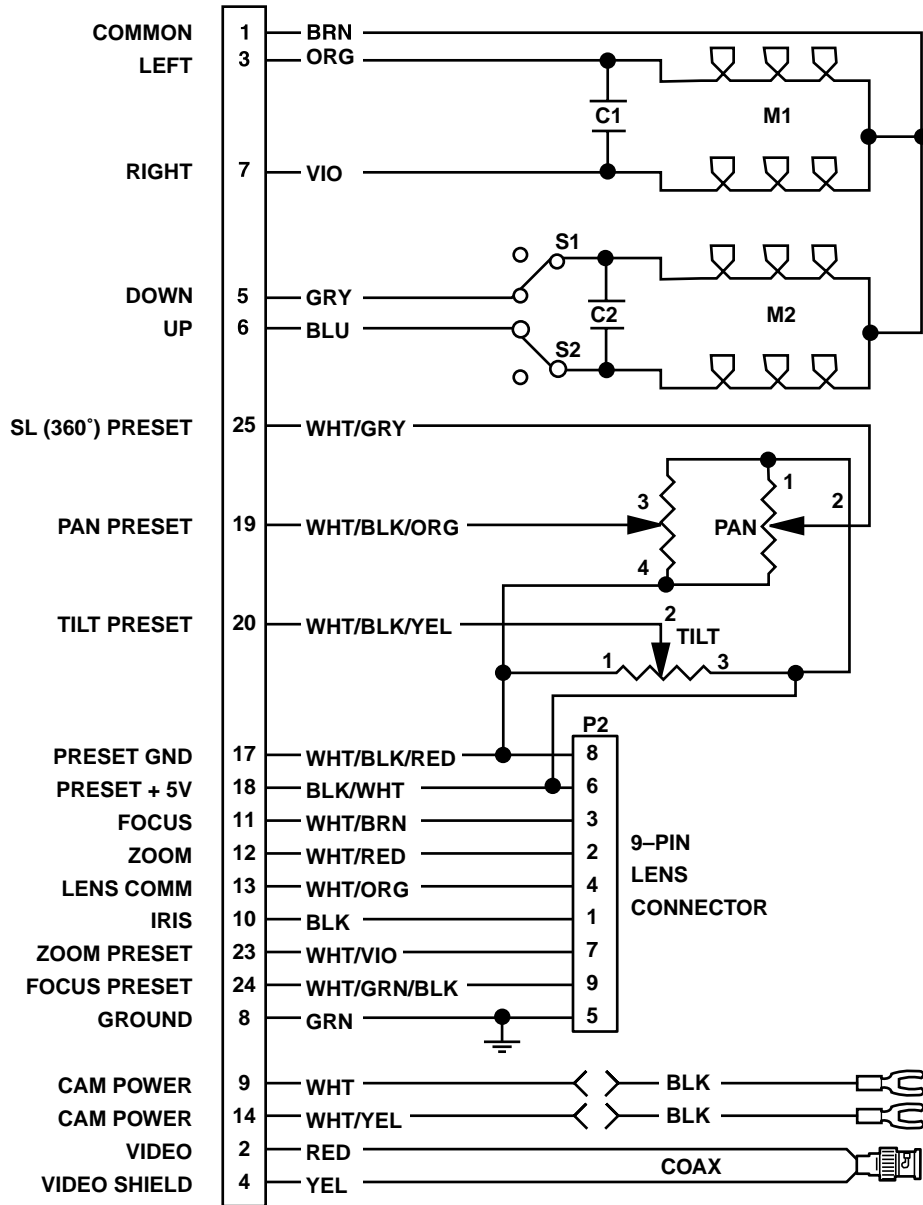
COMMON 1 BRN
LEFT 3 ORG
C1
M1
RIGHT 7 VIO
S1
DOWN 5 GRY
C2
M2
UP 6 BLU
S2
SL (360˚) PRESET 25 WHT/GRY
1
3
2
PAN PRESET 19 WHT/BLK/ORG
PAN
4
TILT PRESET 20 WHT/BLK/YEL
2
TILT
1
3
P2
PRESET GND 17 WHT/BLK/RED 8
PRESET + 5V 18 BLK/WHT 6
FOCUS 11 WHT/BRN 3
ZOOM 12 WHT/RED 2
LENS COMM 13 WHT/ORG 4
IRIS 10 BLK 1
ZOOM PRESET 23 WHT/VIO 7
FOCUS PRESET 24 WHT/GRN/BLK 9
GROUND 8 GRN 5
9–PIN
LENS
CONNECTOR
CAM POWER 9 WHT BLK
CAM POWER 14 WHT/YEL BLK
VIDEO 2 RED
COAX
VIDEO SHIELD 4 YEL